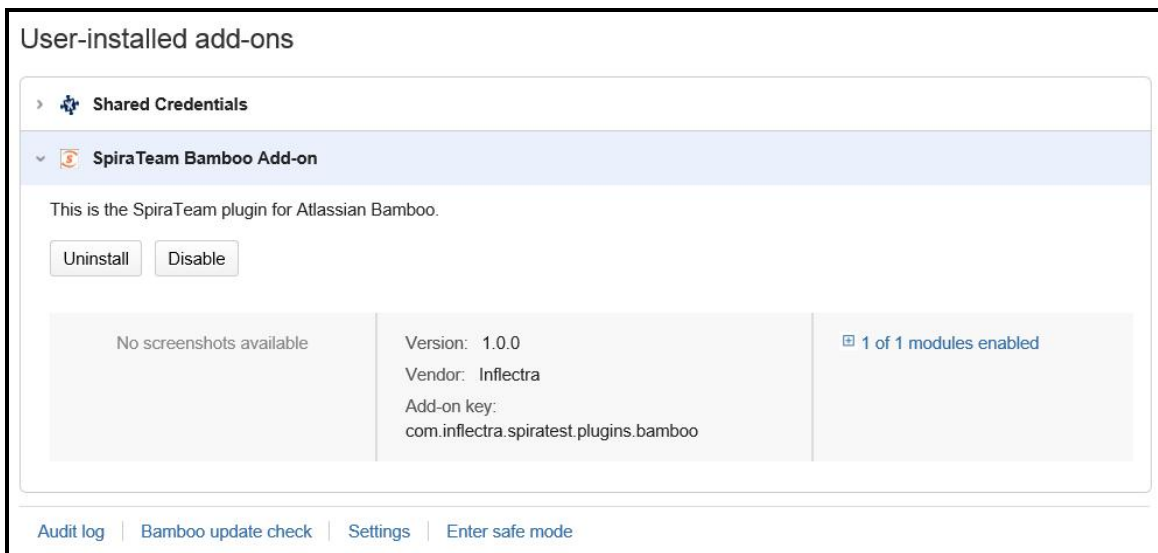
User-installed add-ons

Shared Credentials

SpiraTeam Bamboo Add-on

This is the SpiraTeam plugin for Atlassian Bamboo.

Uninstall Disable

No screenshots available

Version: 1.0.0
Vendor: Inflectra
Add-on key:
com.inflectra.spiratest.plugins.bamboo

⊞ 1 of 1 modules enabled

Audit log | Bamboo update check | Settings | Enter safe mode